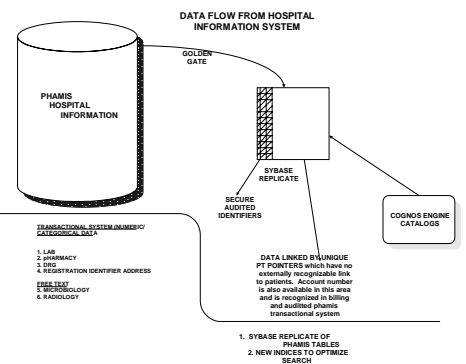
DATA FLOW FROM HOSPITAL INFORMATION SYSTEM

GOLDEN GATE

PHAMIS HOSPITAL INFORMATION

SYBASE REPLICATE

SECURE AUDITED IDENTIFIERS

COGNOS ENGINE CATALOGS

TRANSACTIONAL SYSTEM (NUMERIC/ CATEGORICAL DATA

1. LAB
2. pHARMACY
3. DRG
4. REGISTRATION IDENTIFIER ADDRESS

FREE TEXT
5. MICROBIOLOGY
6. RADIOLOGY

DATA LINKED BY UNIQUE PT POINTERS which have no externally recognizable link to patients. Account number is also available in this area and is recognized in billing and audited phamis transactional system

1. SYBASE REPLICATE OF PHAMIS TABLES
2. NEW INDICES TO OPTIMIZE SEARCH